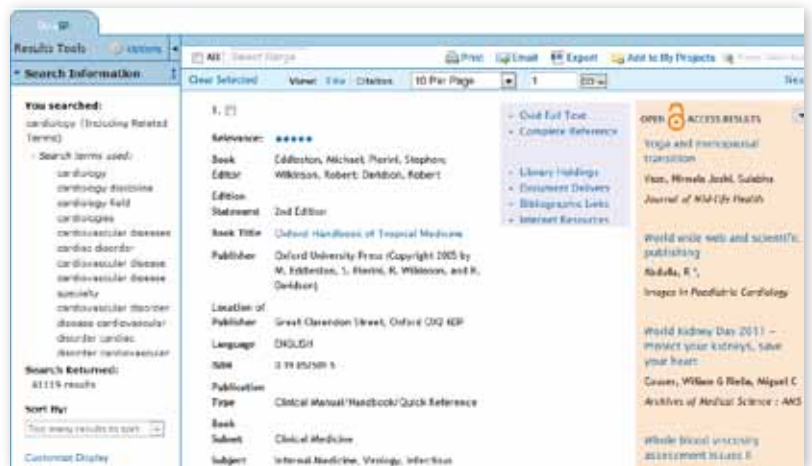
Results Tools | Options

Search Information

You searched:
cardiology (Including Related Terms)

Search terms used:
cardiology
cardiology discipline
cardiology field
cardiologies
cardiovascular diseases
cardiac disorder
cardiovascular disease
cardiovascular disease specialty
cardiovascular disorder
disease cardiovascular
disorder cardiac
disorder cardiovascular

Search Returned:
41119 results

Sort By:
Too many results to sort

Customize Display

All | Select Range | Print | Email | Export | Add to My Projects
Clear Selected | View: Title | Citation | 10 Per Page | 1 | Go

1.

Relevance: ●●●●●

Book Editor: Eddleston, Michael; Pierini, Stephen; Wilkinson, Robert; Davidson, Robert

Edition Statement: 2nd Edition

Book Title: Oxford Handbook of Tropical Medicine

Publisher: Oxford University Press (Copyright 2005 by M. Eddleston, S. Pierini, R. Wilkinson, and R. Davidson)

Location of Publisher: Great Clarendon Street, Oxford OX2 6DP

Language: ENGLISH

ISBN: 0 19 852509 5

Publication Type: Clinical Manual/Handbook/Quick Reference

Book Subset: Clinical Medicine

Subject: Internal Medicine, Virology, Infectious

Ovid Full Text
Complete Reference

Library Holdings
Document Delivery
Bibliographic Links
Internet Resources

OPEN ACCESS RESULTS

Yoga and menopausal transition
Vaze, Mrinalini Joshi, Sulabha
Journal of Mid-Life Health

World wide web and scientific publishing
Abdulla, R ".
Images in Paediatric Cardiology

World Kidney Day 2011 – Protect your kidneys, save your heart
Couser, William G Riella, Miguel C
Archives of Medical Science : AMS

Whole blood viscosity assessment issues II